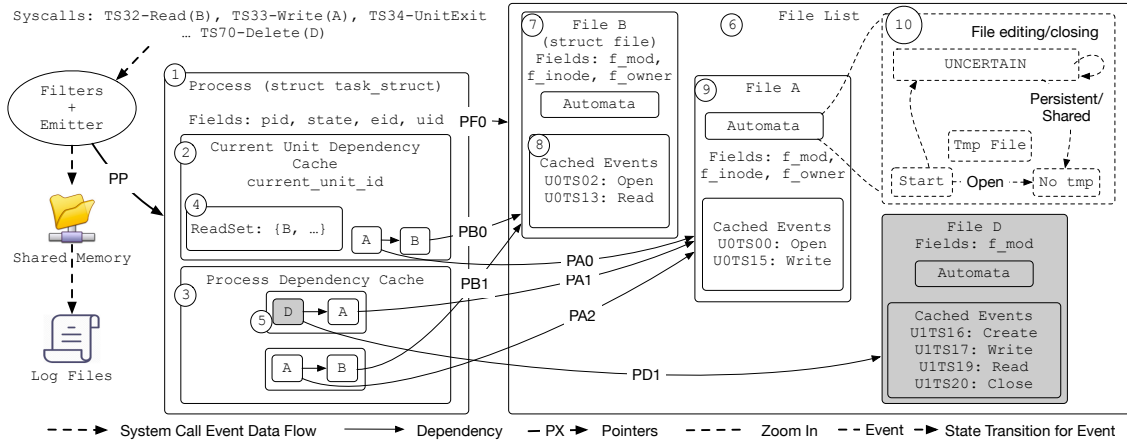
Syscalls: TS32-Read(B), TS33-Write(A), TS34-UnitExit … TS70-Delete(D)

Filters + Emitter

PP

Shared Memory

Log Files

1 Process (struct task_struct)

Fields: pid, state, eid, uid

2 Current Unit Dependency Cache current_unit_id

4 ReadSet: {B, …}

A B

3 Process Dependency Cache

5 D A

A B

PF0

PB0

PA0

PA1

PB1

PA2

PD1

7 File B (struct file) Fields: f_mod, f_inode, f_owner

Automata

8 Cached Events U0TS02: Open U0TS13: Read

6 File List

9 File A

Automata

Fields: f_mod, f_inode, f_owner

Cached Events U0TS00: Open U0TS15: Write

10 File editing/closing

UNCERTAIN

Persistent/ Shared

Tmp File

Start Open No tmp

File D Fields: f_mod

Automata

Cached Events U1TS16: Create U1TS17: Write U1TS19: Read U1TS20: Close

System Call Event Data Flow — Dependency — PX Pointers — Zoom In — Event State Transition for Event